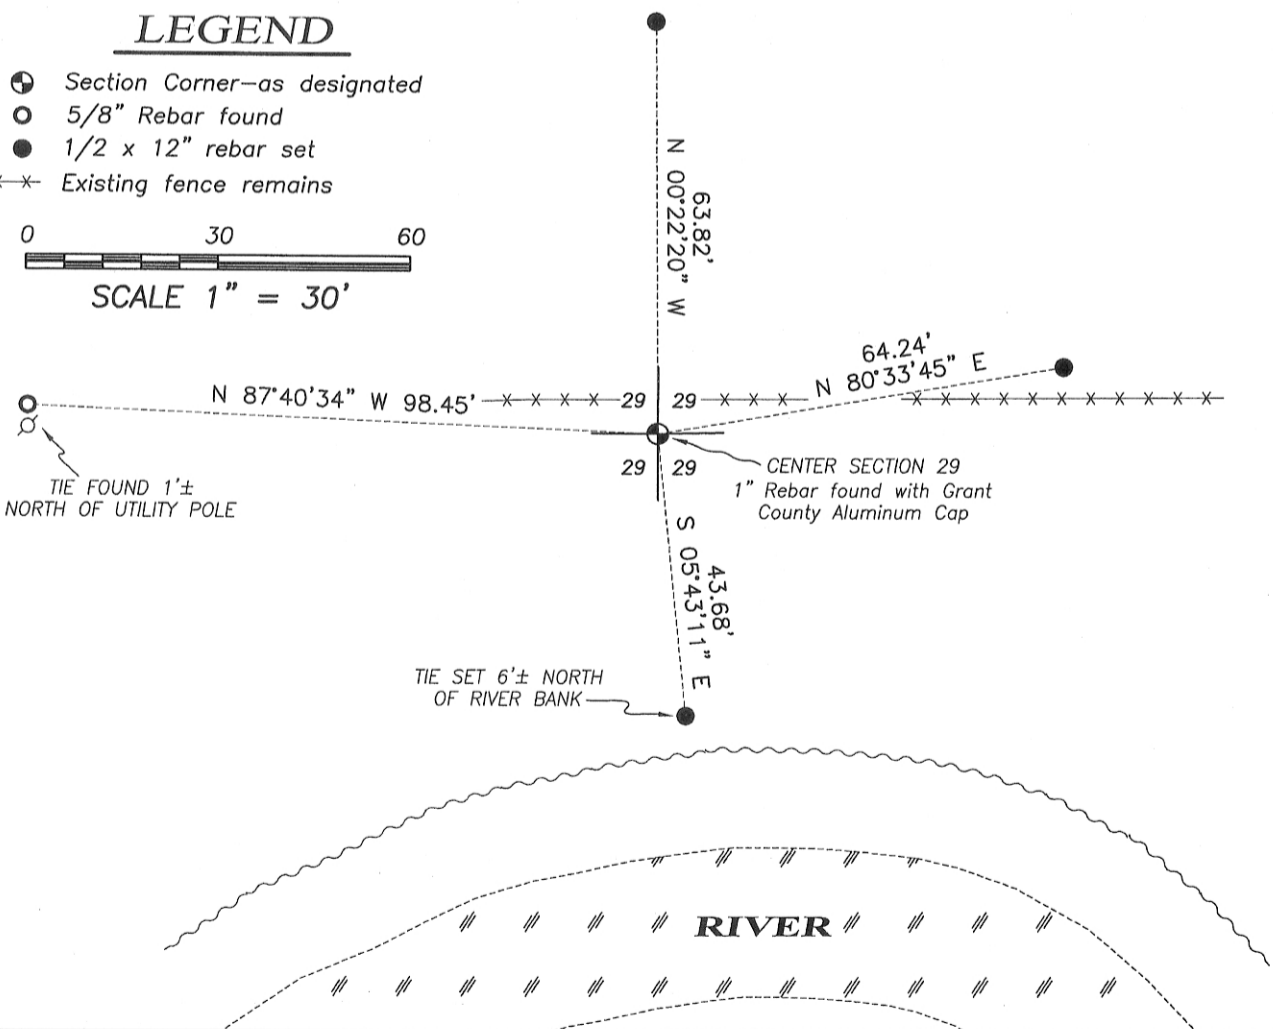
LEGEND

Section Corner—as designated
5/8" Rebar found
1/2 x 12" rebar set
Existing fence remains

0 30 60

SCALE 1" = 30'

N 00°22'20" W
63.82'

N 87°40'34" W 98.45'

29 29

64.24'
N 80°33'45" E

29 29

CENTER SECTION 29
1" Rebar found with Grant County Aluminum Cap

TIE FOUND 1'±
NORTH OF UTILITY POLE

S 05°43'11" E
43.68'

TIE SET 6'± NORTH
OF RIVER BANK

RIVER